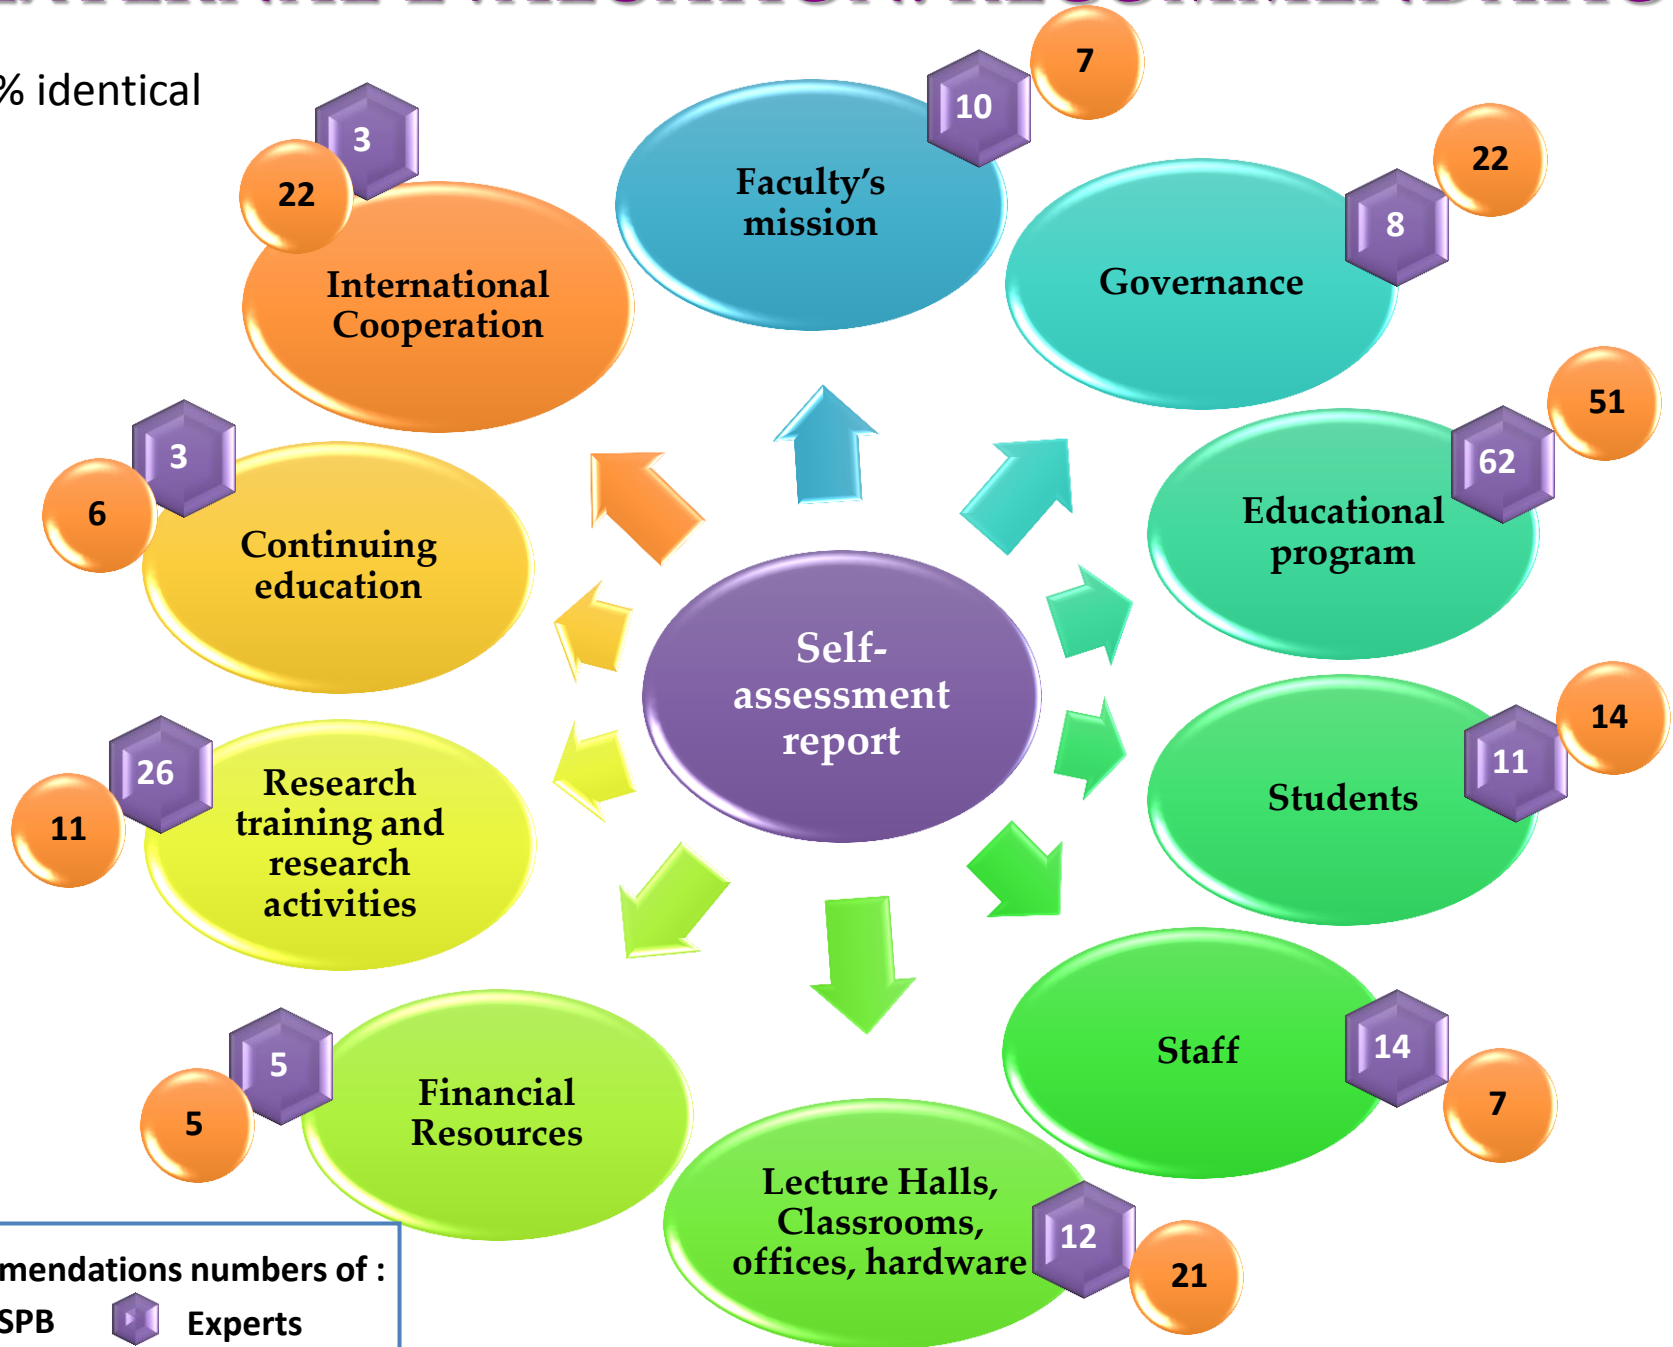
% identical

Faculty's mission
10
7

International Cooperation
3
22

Governance
8
22

Educational program
62
51

Continuing education
3
6

Self-assessment report

Students
11
14

Research training and research activities
26
11

Staff
14
7

Financial Resources
5
5

Lecture Halls, Classrooms, offices, hardware
12
21

mendations numbers of :
SPB Experts